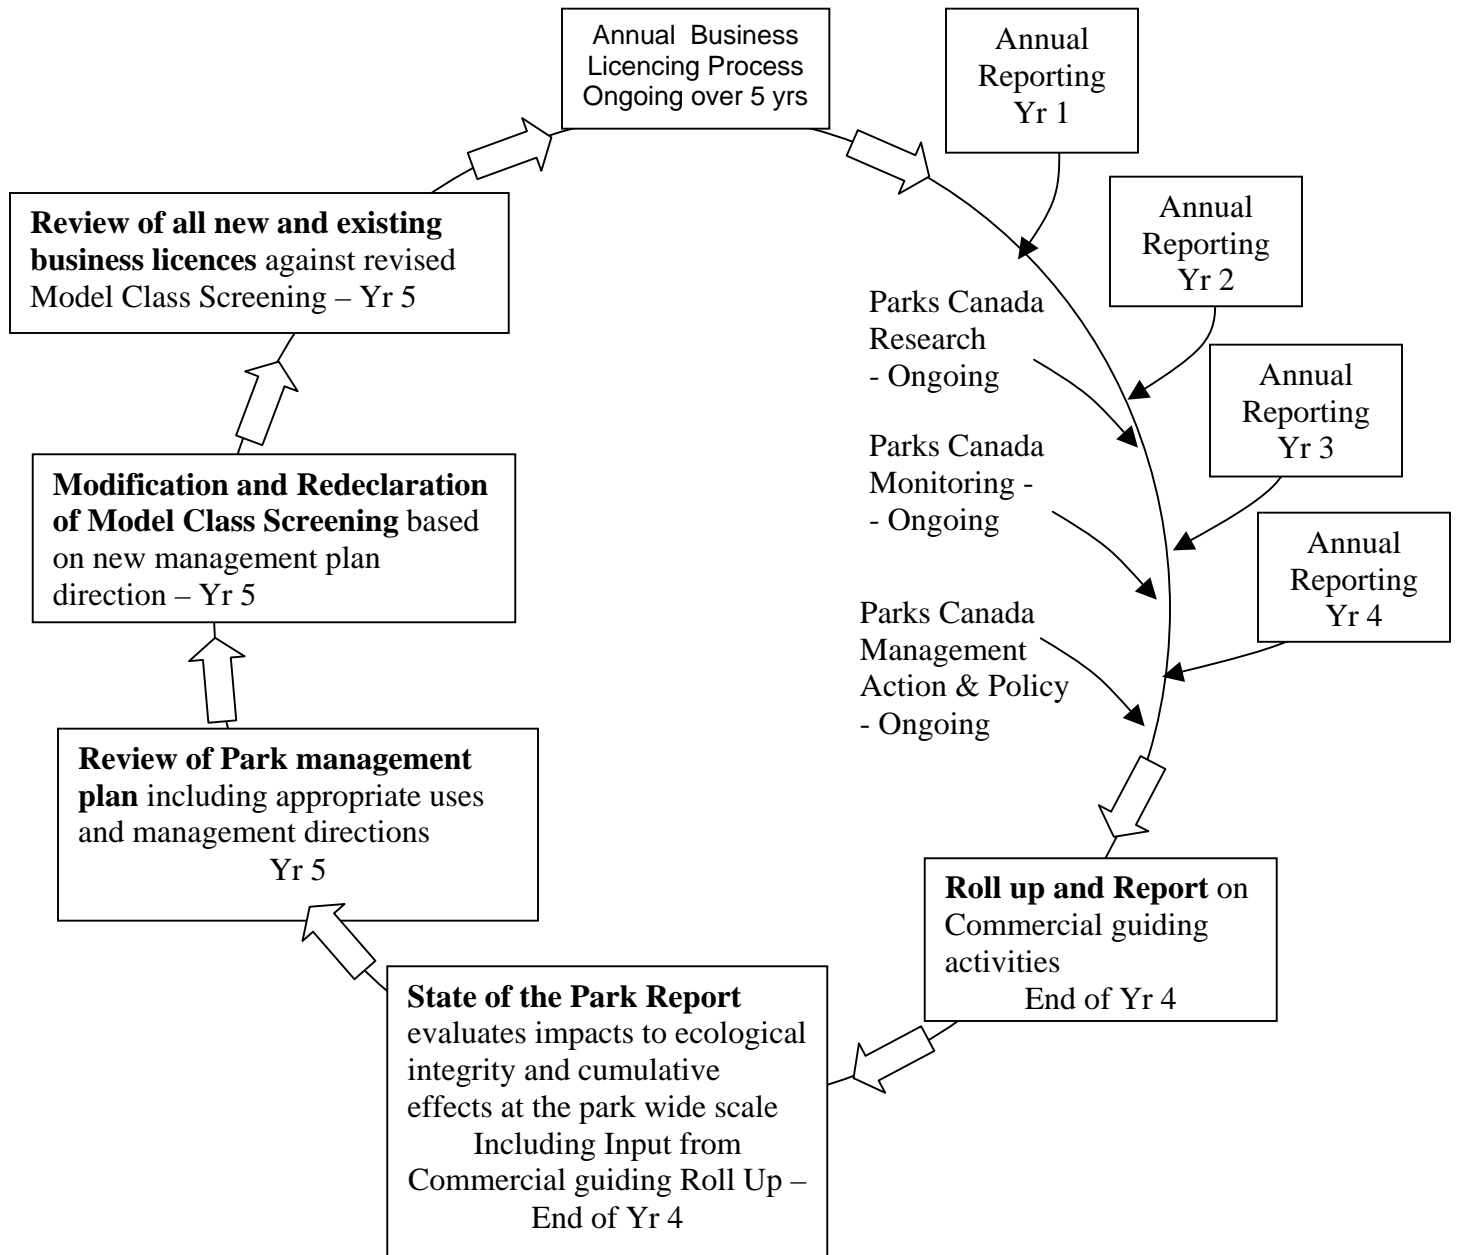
Annual Business Licencing Process Ongoing over 5 yrs

Annual Reporting Yr 1

Annual Reporting Yr 2

Annual Reporting Yr 3

Annual Reporting Yr 4

Parks Canada Research - Ongoing

Parks Canada Monitoring - - Ongoing

Parks Canada Management Action & Policy - Ongoing

Roll up and Report on Commercial guiding activities End of Yr 4

State of the Park Report evaluates impacts to ecological integrity and cumulative effects at the park wide scale Including Input from Commercial guiding Roll Up – End of Yr 4

Review of Park management plan including appropriate uses and management directions Yr 5

Modification and Redeclaration of Model Class Screening based on new management plan direction – Yr 5

Review of all new and existing business licences against revised Model Class Screening – Yr 5